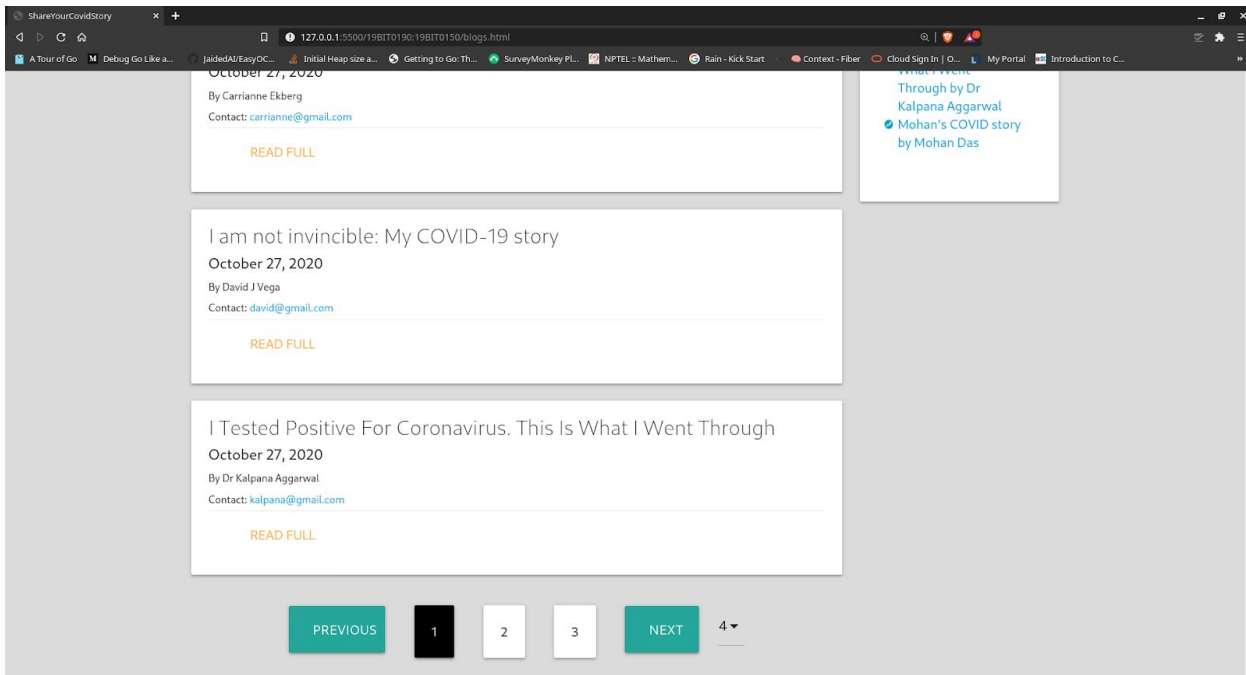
ShareYourCovidStory

127.0.0.1:5500/19BIT0190:19BIT0150/blogs.html

A Tour of Go | Debug Go Like a... | JaidedAI/EasyOC... | Initial Heap size a... | Getting to Go: Th... | SurveyMonkey Pl... | NPTEL :: Mathem... | Rain - Kick Start | Context - Fiber | Cloud Sign In | O... | My Portal | Introduction to C...

October 27, 2020

By Carrianne Ekberg

Contact: carrianne@gmail.com

READ FULL

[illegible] Through by Dr Kalpana Aggarwal

Mohan's COVID story by Mohan Das

I am not invincible: My COVID-19 story

October 27, 2020

By David J Vega

Contact: david@gmail.com

READ FULL

I Tested Positive For Coronavirus. This Is What I Went Through

October 27, 2020

By Dr Kalpana Aggarwal

Contact: kalpana@gmail.com

READ FULL

PREVIOUS 1 2 3 NEXT 4